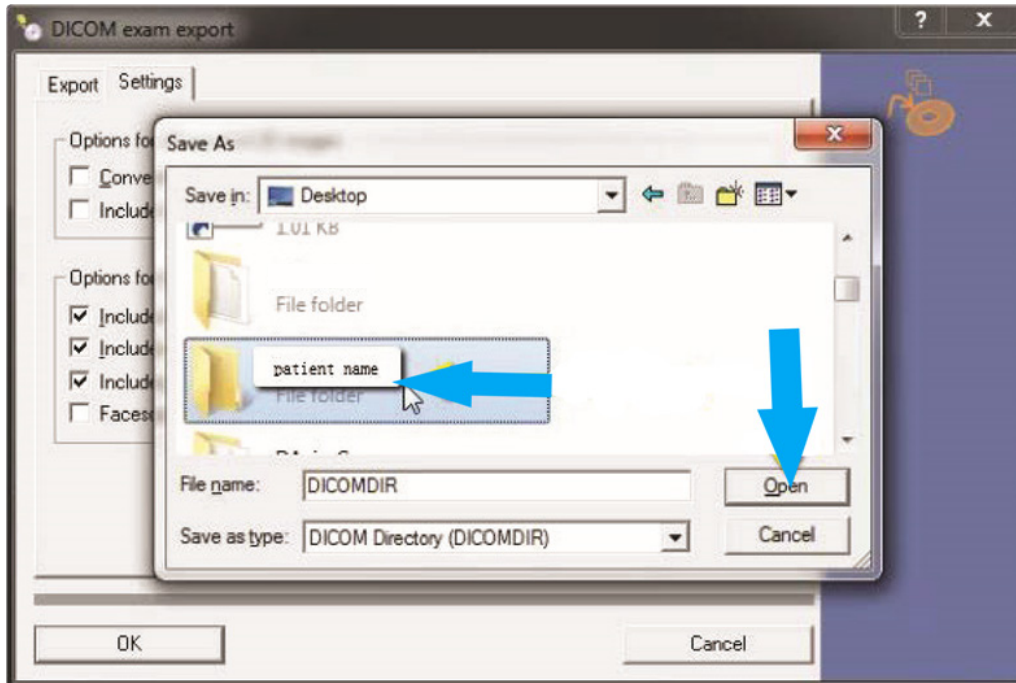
DICOM exam export

?

X

Export

Settings

Options fo

Conve

Include

Options fo

Include

Include

Include

Faces

Save As

X

Save in:

Desktop

1.01 KB

File folder

patient name

File folder

File name:

DICOMDIR

Open

Save as type:

DICOM Directory (DICOMDIR)

Cancel

OK

Cancel